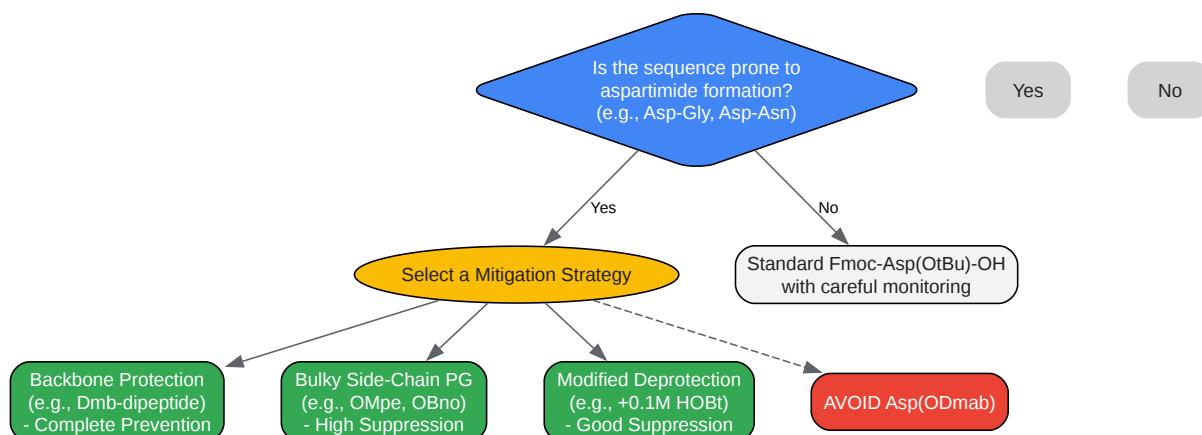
Is the sequence prone to aspartimide formation? (e.g., Asp-Gly, Asp-Asn)

Yes

No

Yes

No

Select a Mitigation Strategy

Standard Fmoc-Asp(OtBu)-OH with careful monitoring

Backbone Protection (e.g., Dmb-dipeptide) - Complete Prevention

Bulky Side-Chain PG (e.g., OMpe, OBno) - High Suppression

Modified Deprotection (e.g., +0.1M HOBt) - Good Suppression

AVOID Asp(ODmab)